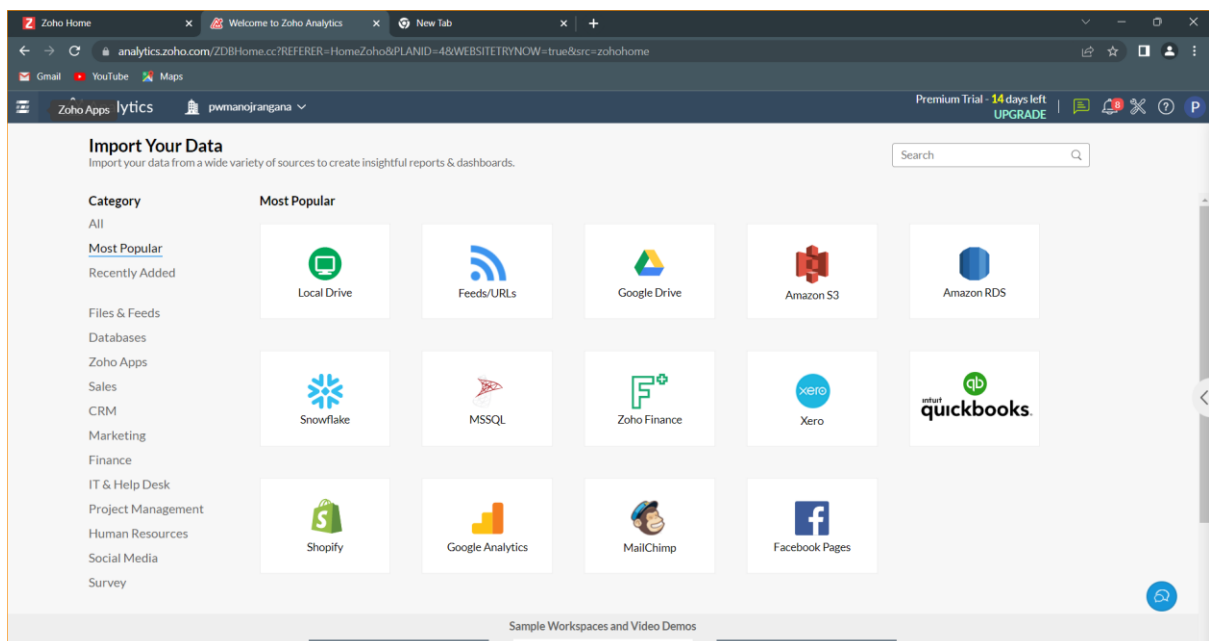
Zoho Home
Welcome to Zoho Analytics
New Tab

analytics.zoho.com/ZDBHome.cc?REFERER=HomeZoho&PLANID=4&WEBSITETRYNOW=true&src=zohohome

Gmail YouTube Maps

Zoho Apps lytics pwmanojrangana

Premium Trial - 14 days left
UPGRADE

8

P

Import Your Data
Import your data from a wide variety of sources to create insightful reports & dashboards.

Search

Category
All
Most Popular
Recently Added

Files & Feeds
Databases
Zoho Apps
Sales
CRM
Marketing
Finance
IT & Help Desk
Project Management
Human Resources
Social Media
Survey

Most Popular

Local Drive
Feeds/URLs
Google Drive
Amazon S3
Amazon RDS

Snowflake
MSSQL
Zoho Finance
xero
Xero
intuit quickbooks.

Shopify
Google Analytics
MailChimp
Facebook Pages

Sample Workspaces and Video Demos